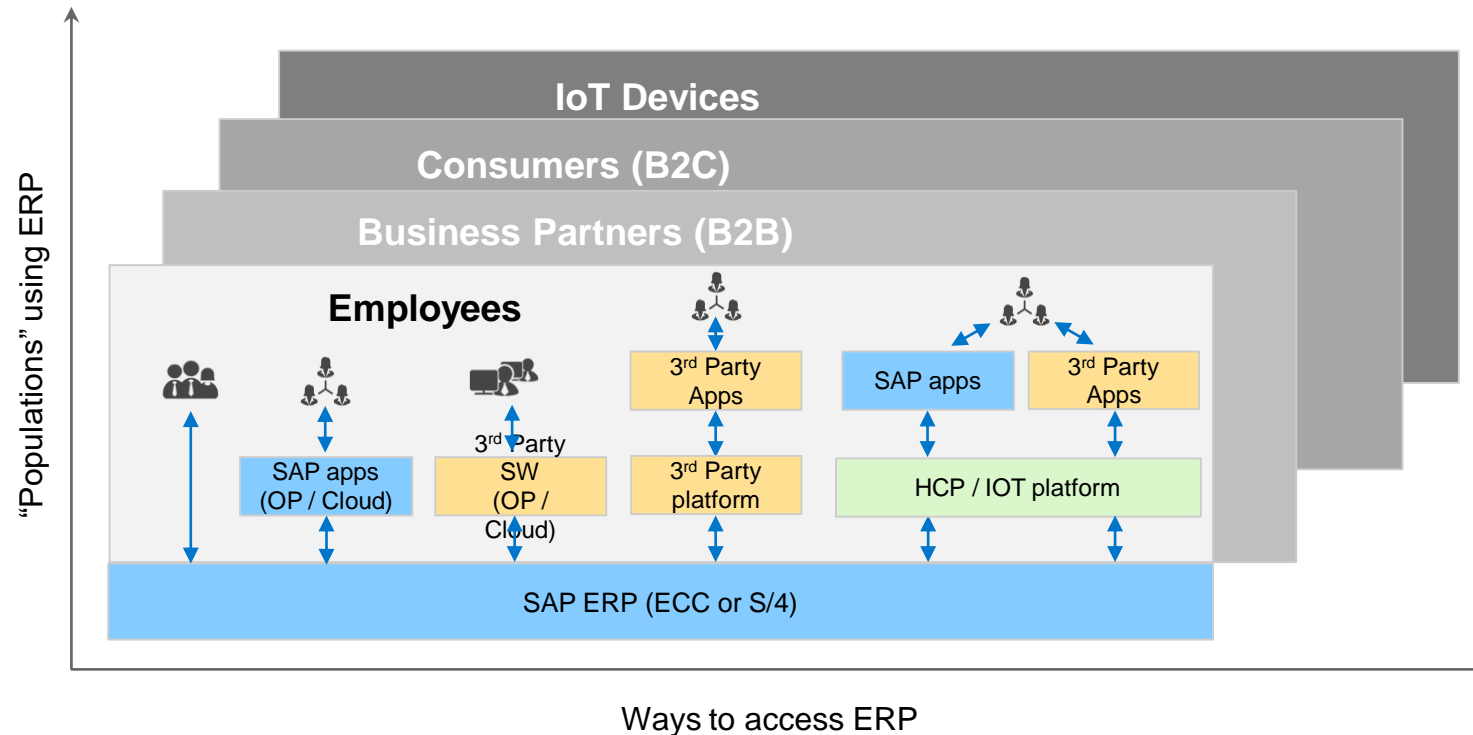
“Populations” using ERP

IoT Devices

Consumers (B2C)

Business Partners (B2B)

Employees

SAP apps (OP / Cloud)

3rd Party SW (OP / Cloud)

3rd Party Apps

3rd Party platform

SAP apps

3rd Party Apps

HCP / IOT platform

SAP ERP (ECC or S/4)

Ways to access ERP